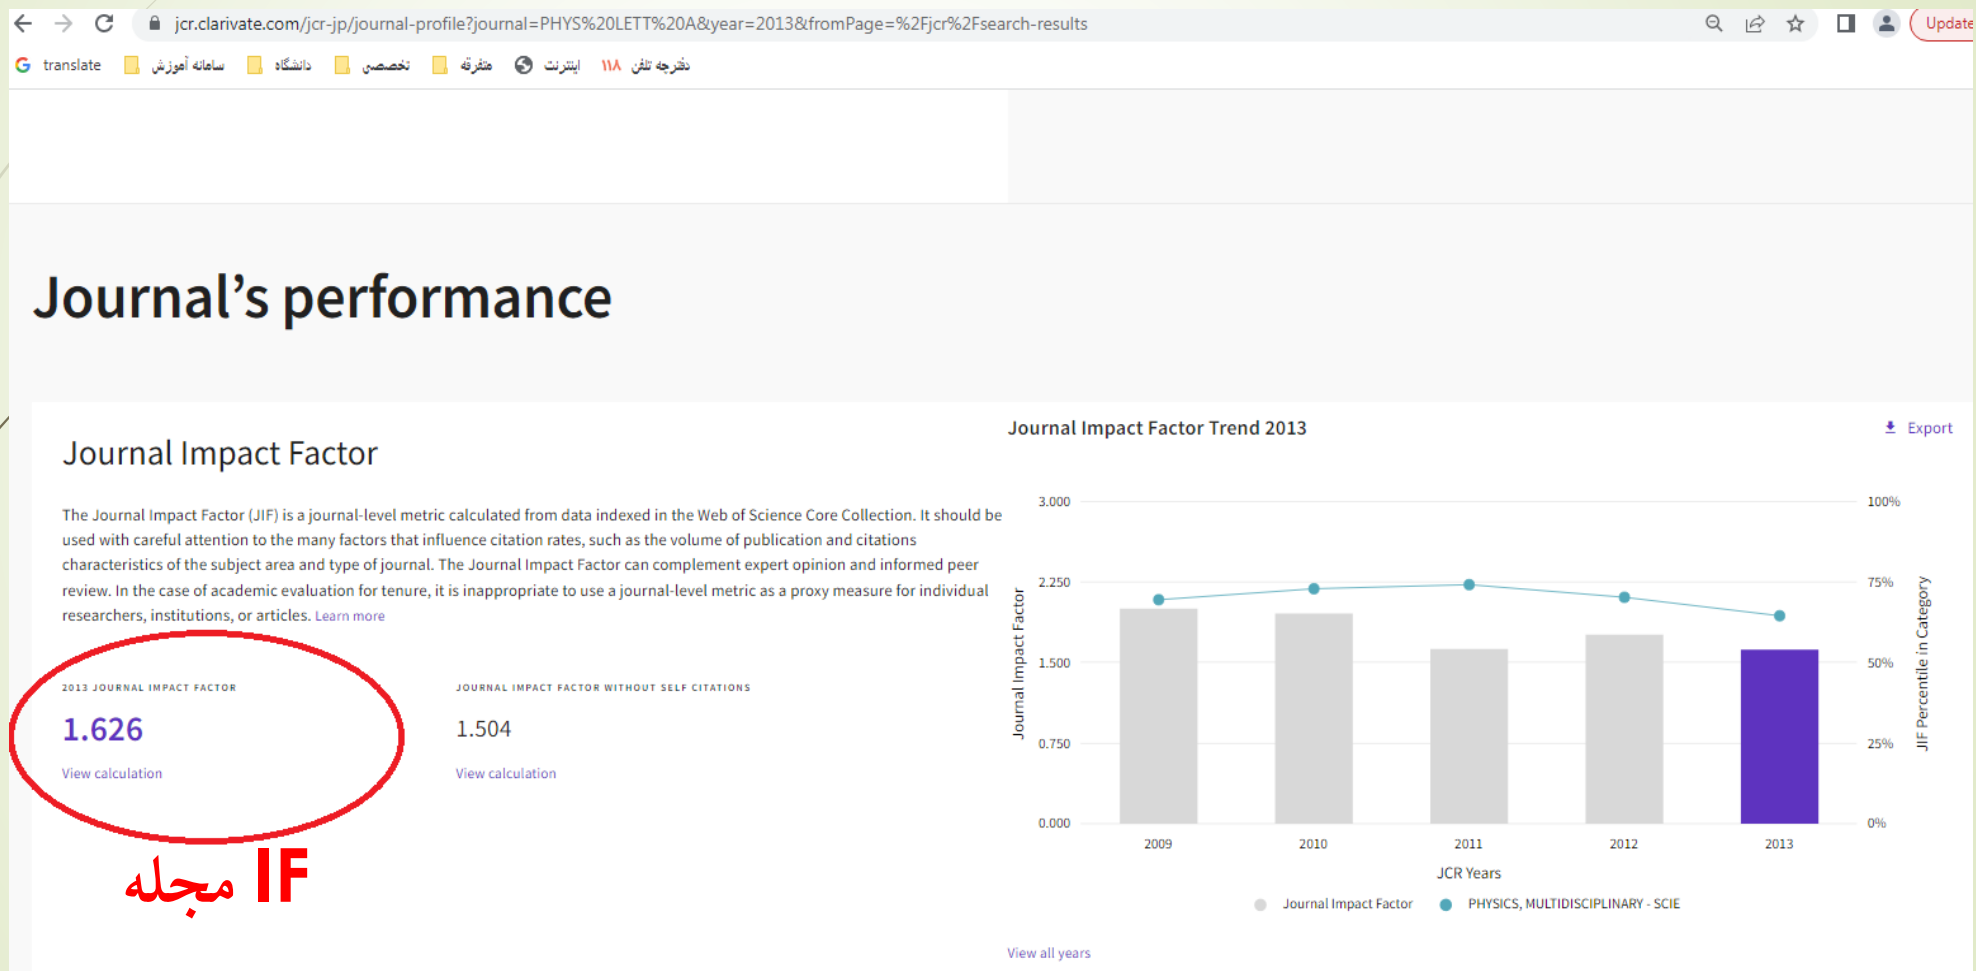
jcr.clarivate.com/jcr-jp/journal-profile?journal=PHYS%20LETT%20A&year=2013&fromPage=%2Fjcr%2Fsearch-results

Update

translate سامانه آموزش دانشگاه تخصصی متفرقه اینترنت ۱۱۸ دفترچه تلفن

Journal’s performance

Journal Impact Factor

The Journal Impact Factor (JIF) is a journal-level metric calculated from data indexed in the Web of Science Core Collection. It should be used with careful attention to the many factors that influence citation rates, such as the volume of publication and citations characteristics of the subject area and type of journal. The Journal Impact Factor can complement expert opinion and informed peer review. In the case of academic evaluation for tenure, it is inappropriate to use a journal-level metric as a proxy measure for individual researchers, institutions, or articles. Learn more

2013 JOURNAL IMPACT FACTOR

1.626

View calculation

JOURNAL IMPACT FACTOR WITHOUT SELF CITATIONS

1.504

View calculation

IF مجله

Journal Impact Factor Trend 2013

Export

3.000
2.250
1.500
0.750
0.000

Journal Impact Factor

100%
75%
50%
25%
0%

JIF Percentile in Category

2009 2010 2011 2012 2013

JCR Years

Journal Impact Factor PHYSICS, MULTIDISCIPLINARY - SCIE

View all years